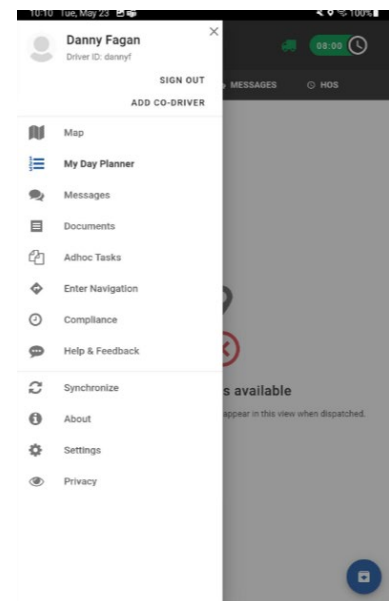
10:10 Tue, May 23

100%

Danny Fagan
Driver ID: dannyf

SIGN OUT
ADD CO-DRIVER

08:00

MESSAGES
HOS

Map
My Day Planner
Messages
Documents
Adhoc Tasks
Enter Navigation
Compliance
Help & Feedback

Synchronize
About
Settings
Privacy

s available
appear in this view when dispatched.